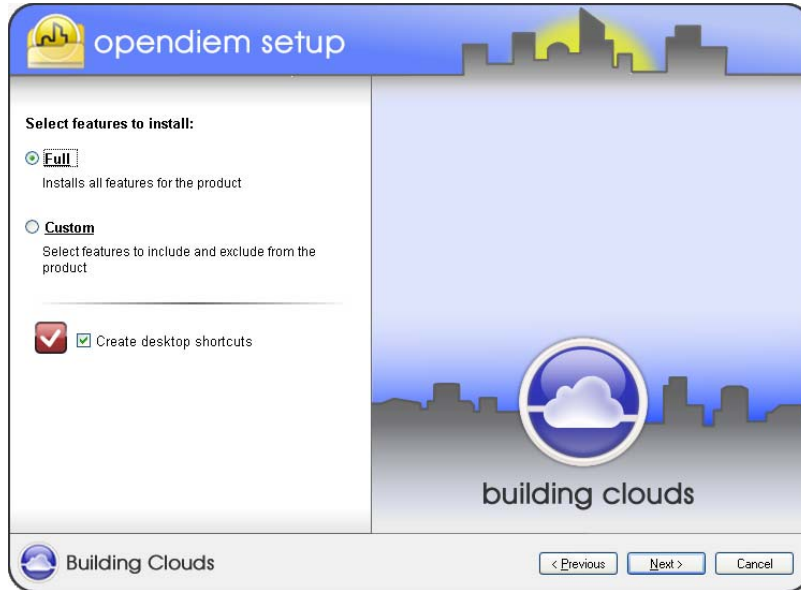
opendiem setup

Select features to install:

Full

Installs all features for the product

Custom

Select features to include and exclude from the product

Create desktop shortcuts

building clouds

Building Clouds

< Previous

Next >

Cancel